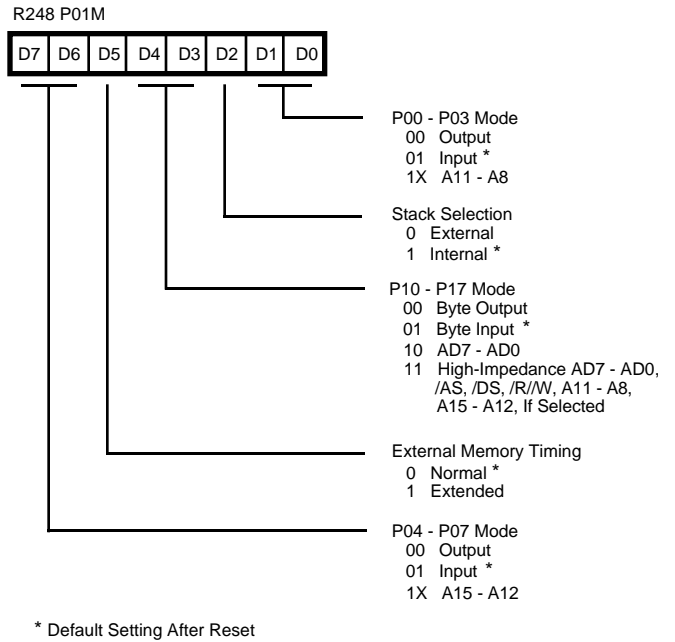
R248 P01M

| D7 | D6 | D5 | D4 | D3 | D2 | D1 | D0 |
|---|---|---|---|---|---|---|---|

P00 - P03 Mode
00 Output
01 Input *
1X A11 - A8

Stack Selection
0 External
1 Internal *

P10 - P17 Mode
00 Byte Output
01 Byte Input *
10 AD7 - AD0
11 High-Impedance AD7 - AD0, /AS, /DS, /R//W, A11 - A8, A15 - A12, If Selected

External Memory Timing
0 Normal *
1 Extended

P04 - P07 Mode
00 Output
01 Input *
1X A15 - A12

* Default Setting After Reset